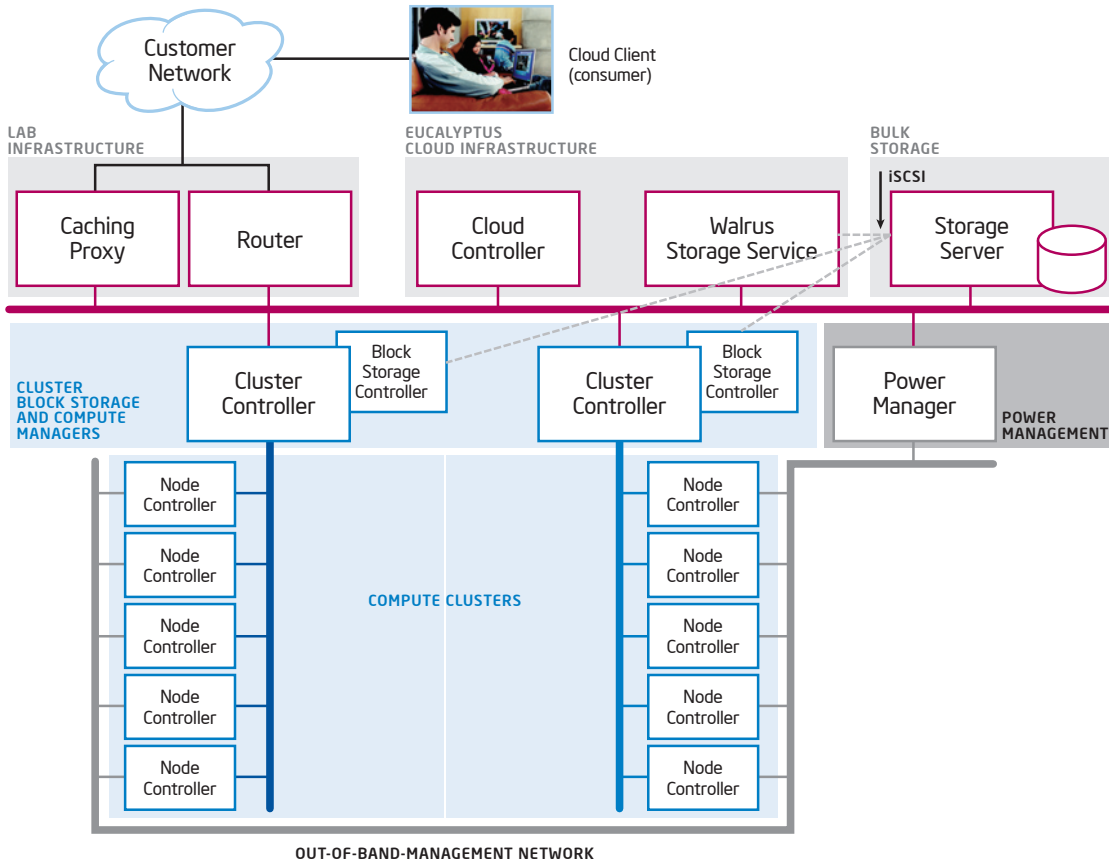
Customer Network

Cloud Client (consumer)

LAB INFRASTRUCTURE

EUCALYPTUS CLOUD INFRASTRUCTURE

BULK STORAGE

iSCSI

Caching Proxy

Router

Cloud Controller

Walrus Storage Service

Storage Server

CLUSTER BLOCK STORAGE AND COMPUTE MANAGERS

Cluster Controller

Block Storage Controller

Cluster Controller

Block Storage Controller

Power Manager

POWER MANAGEMENT

Node Controller

Node Controller

Node Controller

Node Controller

Node Controller

COMPUTE CLUSTERS

Node Controller

Node Controller

Node Controller

Node Controller

Node Controller

OUT-OF-BAND-MANAGEMENT NETWORK